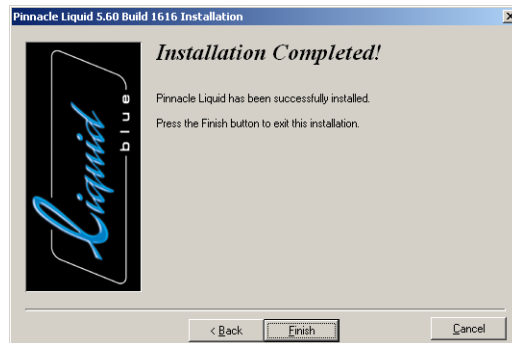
Pinnacle Liquid 5.60 Build 1616 Installation

Liquid blue

Installation Completed!

Pinnacle Liquid has been successfully installed.

Press the Finish button to exit this installation.

< Back

Finish

Cancel